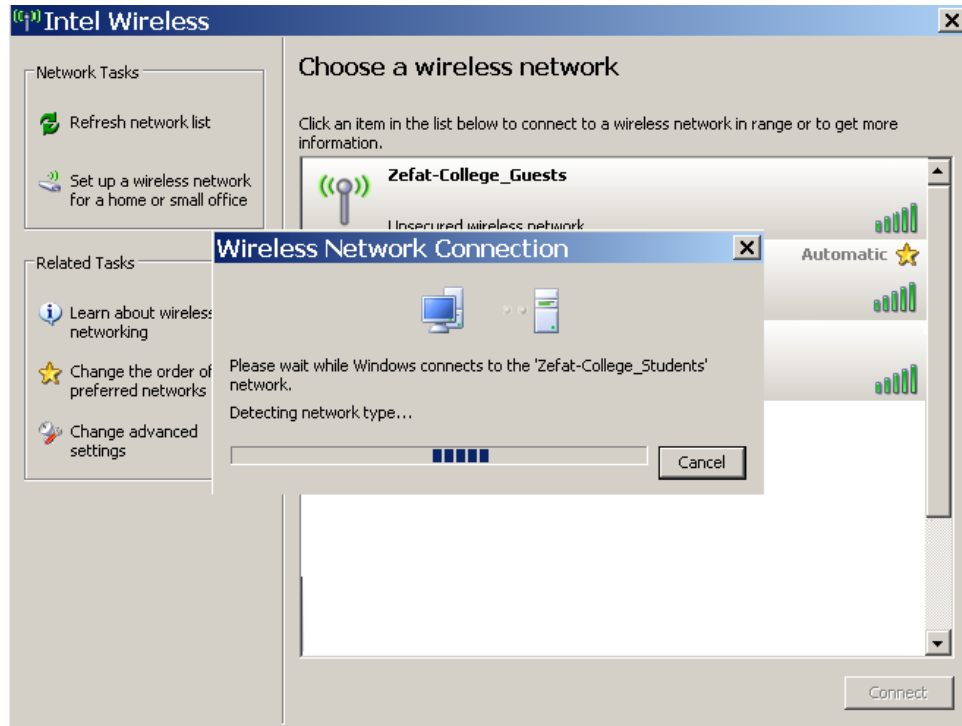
Intel Wireless

Network Tasks

Refresh network list

Set up a wireless network for a home or small office

Related Tasks

Learn about wireless networking

Change the order of preferred networks

Change advanced settings

Choose a wireless network

Click an item in the list below to connect to a wireless network in range or to get more information.

Zefat-College_Guests

Unsecured wireless network

Automatic

Wireless Network Connection

Please wait while Windows connects to the 'Zefat-College_Students' network.

Detecting network type...

Cancel

Connect